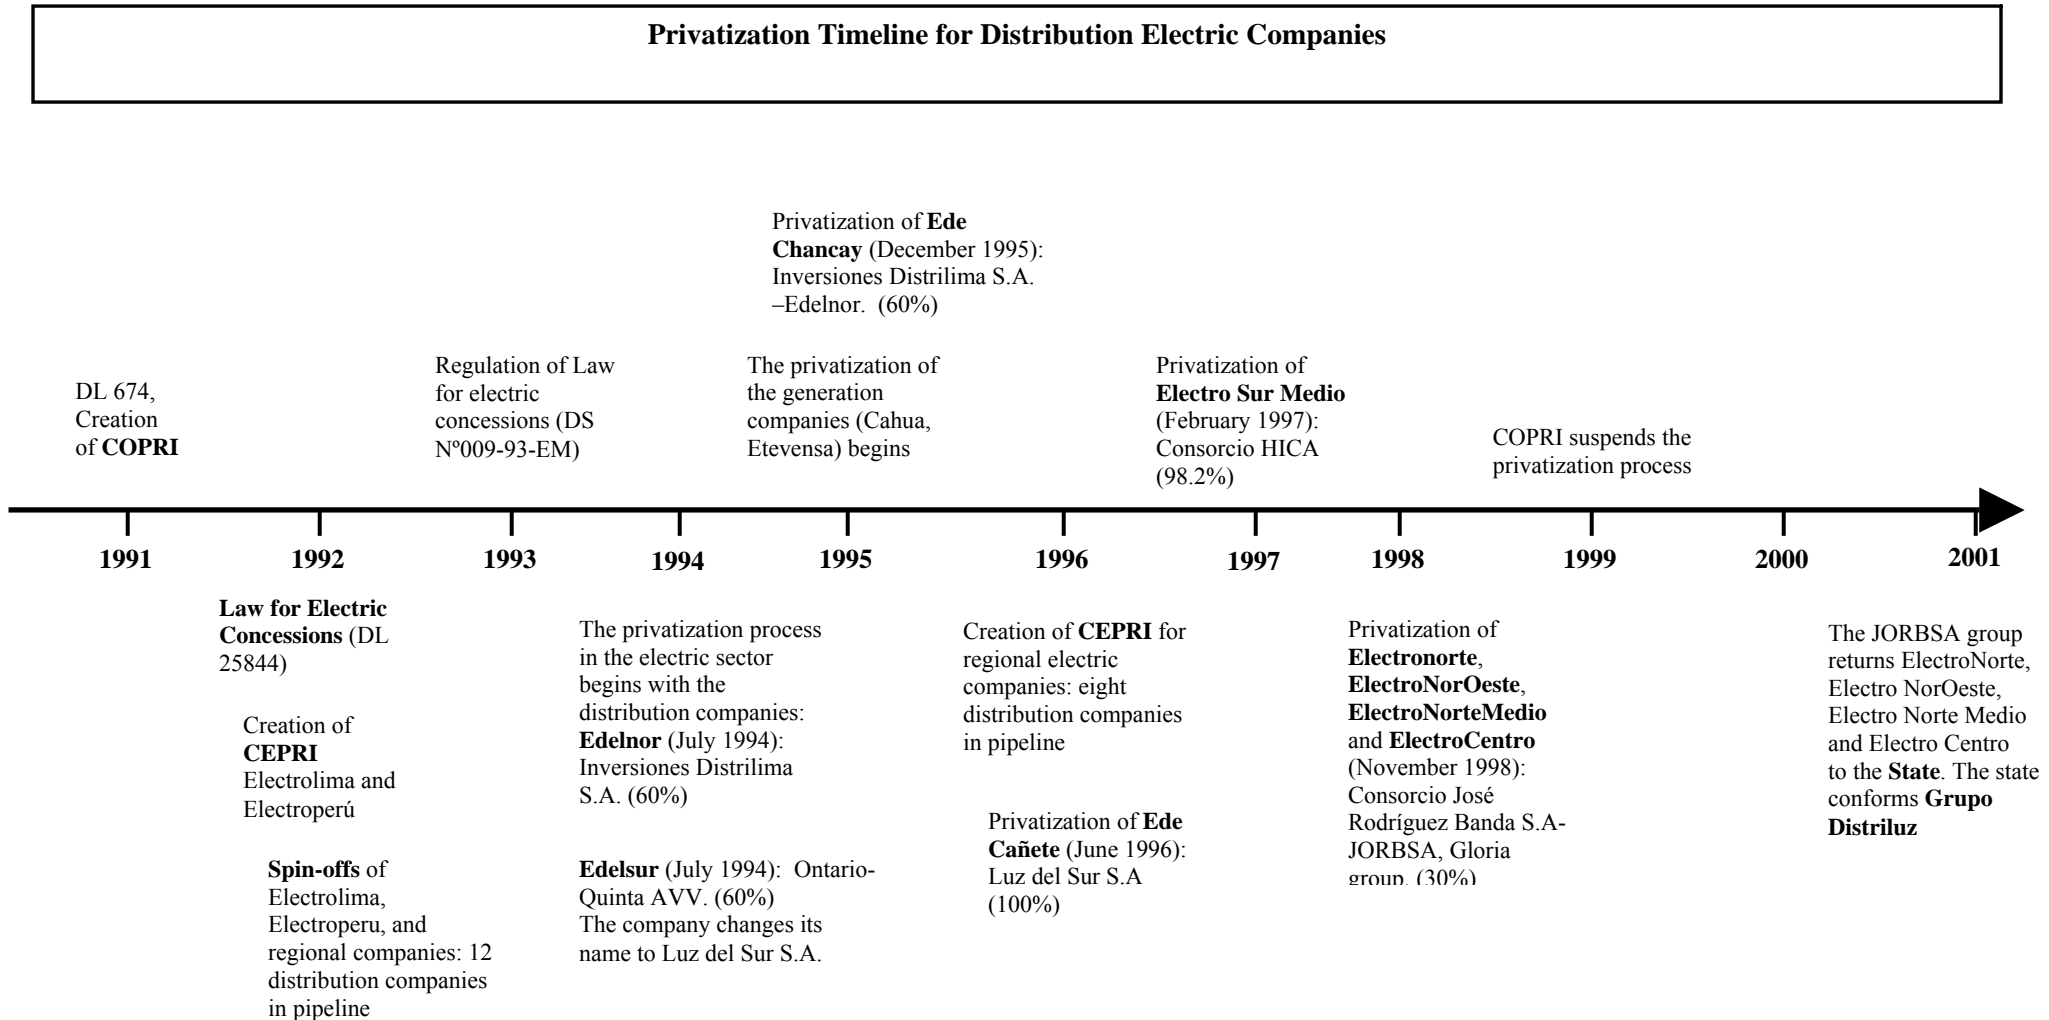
Privatization Timeline for Distribution Electric Companies

DL 674, Creation of COPRI

Regulation of Law for electric concessions (DS Nº009-93-EM)

Privatization of Ede Chancay (December 1995): Inversiones Distrilima S.A. –Edelnor. (60%)

The privatization of the generation companies (Cahua, Etevensa) begins

Privatization of Electro Sur Medio (February 1997): Consorcio HICA (98.2%)

COPRI suspends the privatization process

1991 1992 1993 1994 1995 1996 1997 1998 1999 2000 2001

Law for Electric Concessions (DL 25844)

Creation of CEPRI Electrolima and Electroperú

Spin-offs of Electrolima, Electroperu, and regional companies: 12 distribution companies in pipeline

The privatization process in the electric sector begins with the distribution companies: Edelnor (July 1994): Inversiones Distrilima S.A. (60%)

Edelsur (July 1994): Ontario-Quinta AVV. (60%) The company changes its name to Luz del Sur S.A.

Creation of CEPRI for regional electric companies: eight distribution companies in pipeline

Privatization of Ede Cañete (June 1996): Luz del Sur S.A (100%)

Privatization of Electronorte, ElectroNorOeste, ElectroNorteMedio and ElectroCentro (November 1998): Consorcio José Rodríguez Banda S.A-JORBSA, Gloria group. (30%)

The JORBSA group returns ElectroNorte, Electro NorOeste, Electro Norte Medio and Electro Centro to the State. The state conforms Grupo Distriluz